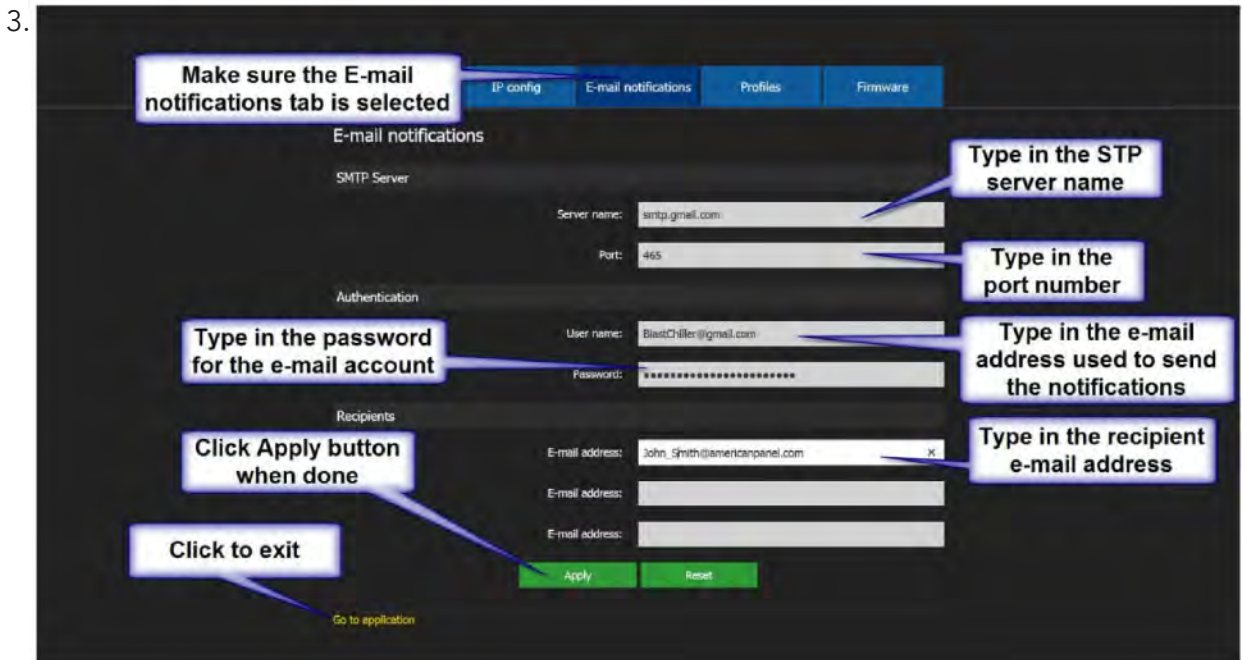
3.

Make sure the E-mail notifications tab is selected

IP config | E-mail notifications | Profiles | Firmware

E-mail notifications

SMTP Server

Type in the STP server name

Server name: smtp.gmail.com

Port: 465

Type in the port number

Authentication

Type in the password for the e-mail account

User name: BlastChiller@gmail.com

Type in the e-mail address used to send the notifications

Password: ••••••••••••••••••••••••

Recipients

Click Apply button when done

E-mail address: John_Smith@americanpanel.com ×

Type in the recipient e-mail address

E-mail address:

E-mail address:

Click to exit

Apply

Reset

Go to application